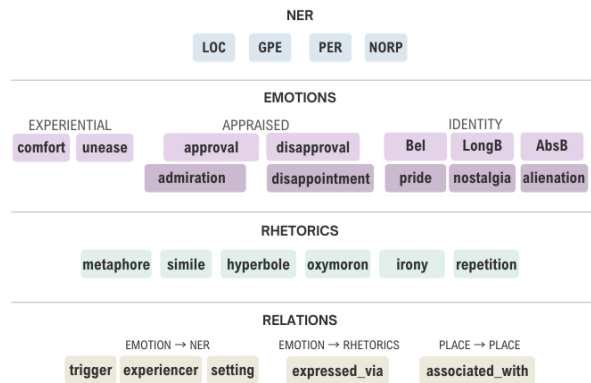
NER

LOC GPE PER NORP

EMOTIONS

EXPERIENTIAL
comfort unease

APPRAISED
approval disapproval
admiration disappointment

IDENTITY
Bel LongB AbsB
pride nostalgia alienation

RHETORICS

metaphore simile hyperbole oxymoron irony repetition

RELATIONS

EMOTION → NER
trigger experiencer setting

EMOTION → RHETORICS
expressed_via

PLACE → PLACE
associated_with